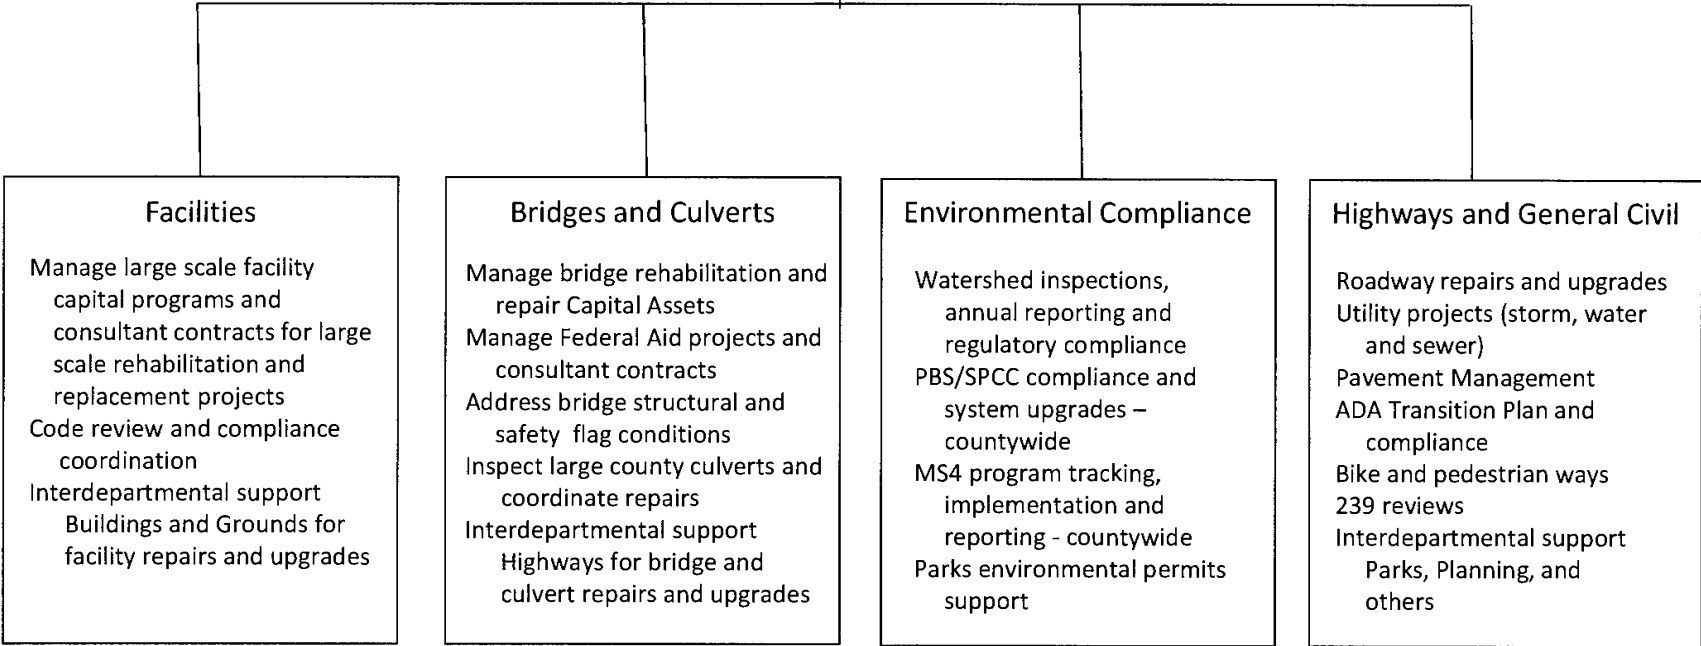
Facilities

Manage large scale facility capital programs and consultant contracts for large scale rehabilitation and replacement projects
Code review and compliance coordination
Interdepartmental support Buildings and Grounds for facility repairs and upgrades

Bridges and Culverts

Manage bridge rehabilitation and repair Capital Assets
Manage Federal Aid projects and consultant contracts
Address bridge structural and safety flag conditions
Inspect large county culverts and coordinate repairs
Interdepartmental support Highways for bridge and culvert repairs and upgrades

Environmental Compliance

Watershed inspections, annual reporting and regulatory compliance
PBS/SPCC compliance and system upgrades – countywide
MS4 program tracking, implementation and reporting - countywide
Parks environmental permits support

Highways and General Civil

Roadway repairs and upgrades
Utility projects (storm, water and sewer)
Pavement Management
ADA Transition Plan and compliance
Bike and pedestrian ways
239 reviews
Interdepartmental support Parks, Planning, and others